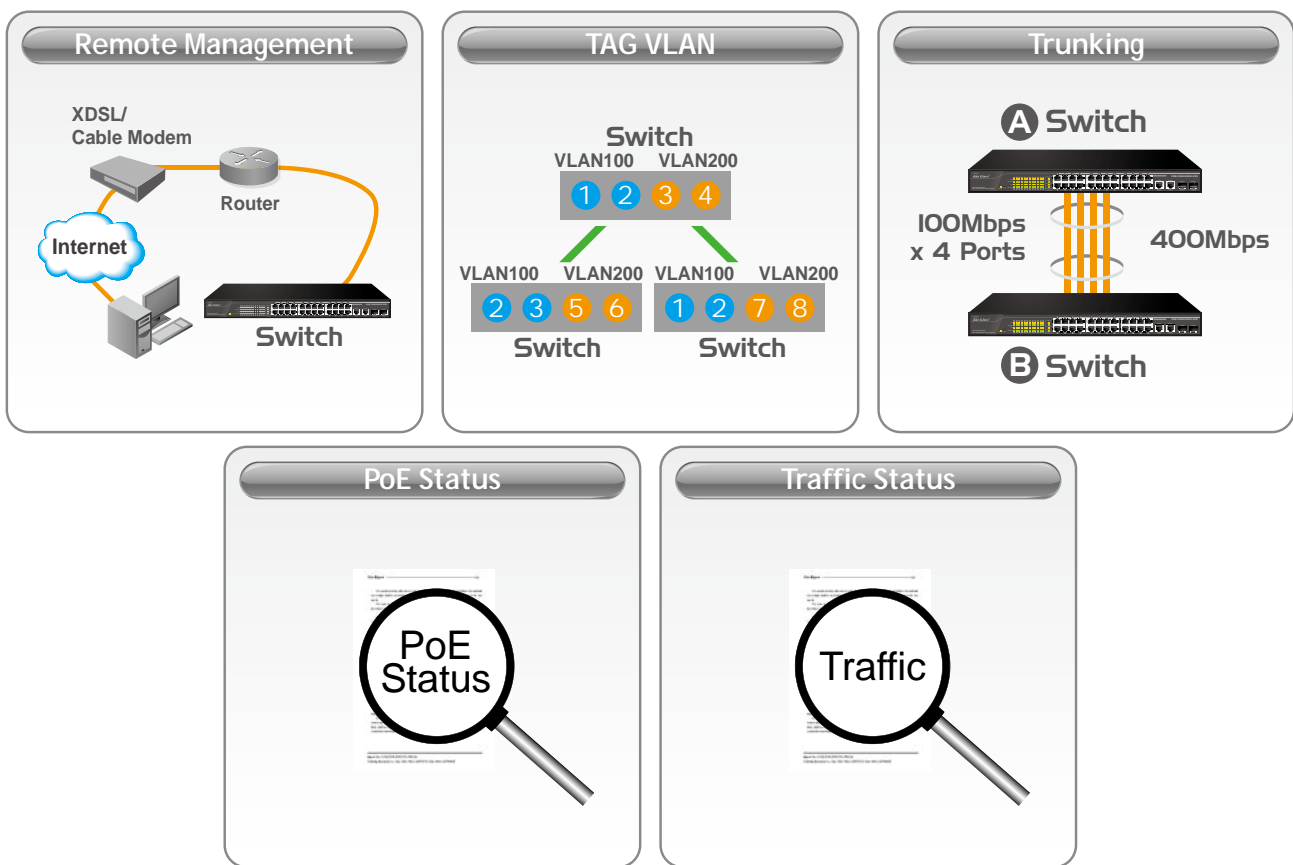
Remote Management

XDSL/
Cable Modem

Router

Internet

Switch

TAG VLAN

Switch
VLAN100 VLAN200
1 2 3 4

VLAN100 VLAN200
2 3 5 6
Switch

VLAN100 VLAN200
1 2 7 8
Switch

Trunking

A Switch

100Mbps
x 4 Ports

400Mbps

B Switch

PoE Status

PoE
Status

Traffic Status

Traffic